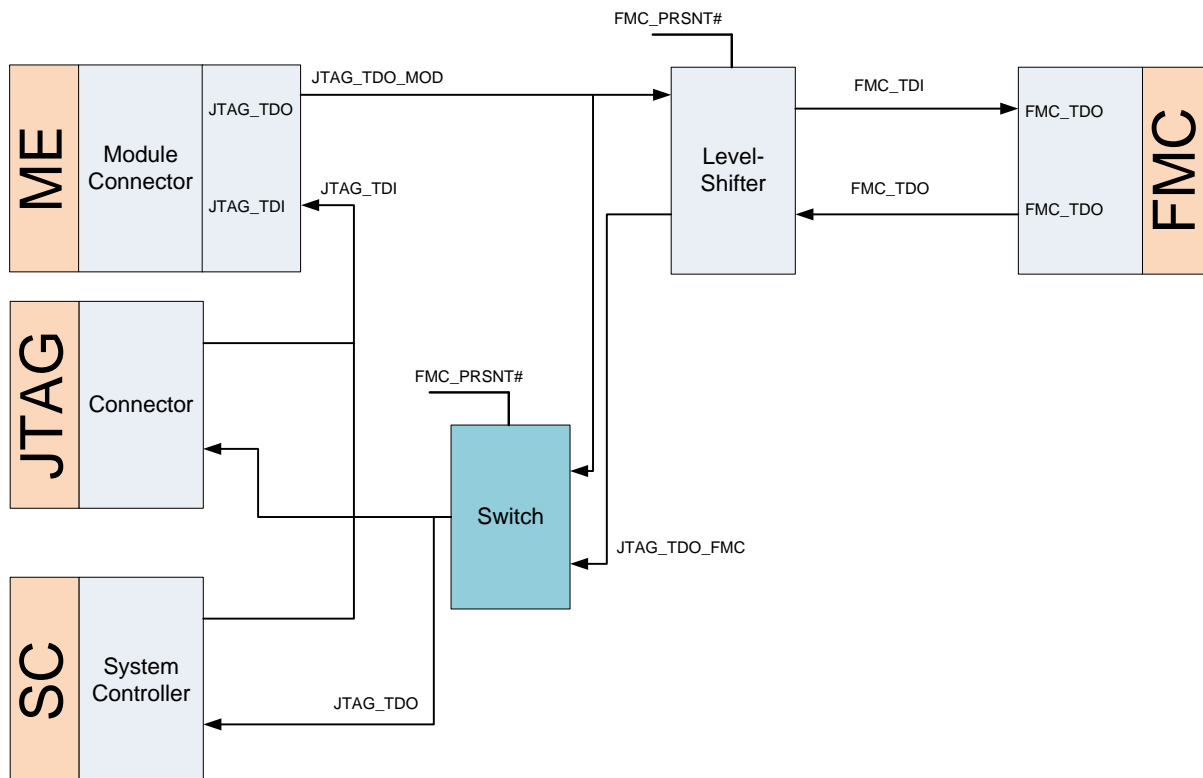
FMC_PRSNT#

ME

Module Connector

JTAG_TDO

JTAG_TDI

JTAG_TDO_MOD

JTAG_TDI

Level-Shifter

FMC_TDI

FMC_TDO

FMC_TDO

FMC_TDO

FMC

JTAG

Connector

FMC_PRSNT#

Switch

JTAG_TDO_FMC

SC

System Controller

JTAG_TDO